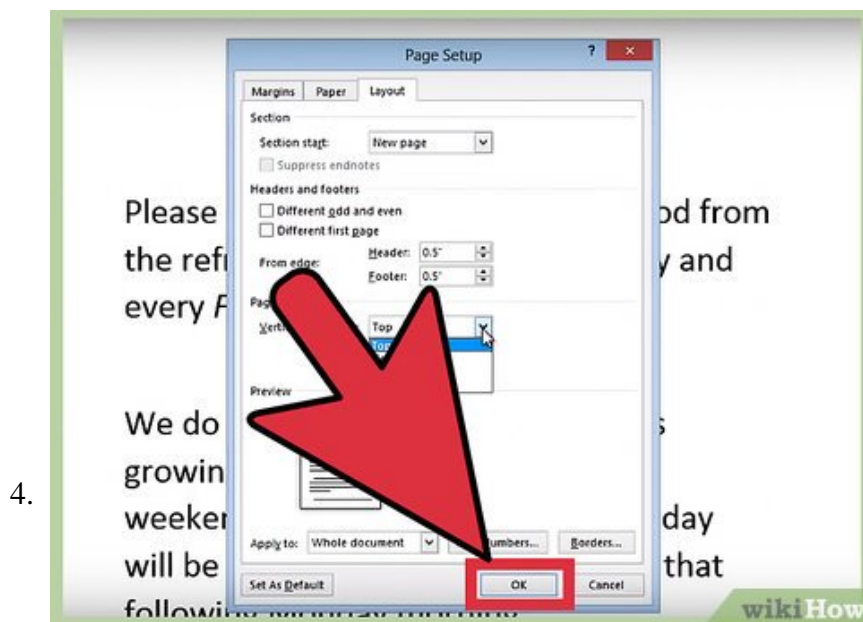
4.

Page Setup

?

Margins | Paper | Layout

Section

Section start: New page

Suppress endnotes

Headers and footers

Different odd and even

Different first page

From edge: Header: 0.5" Footer: 0.5"

Page

Verti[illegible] Top

Top

Preview

Apply to: Whole document

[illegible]umbers... Borders...

Set As Default

OK

Cancel

Please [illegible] od from the refr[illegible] y and every F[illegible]

We do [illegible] s growin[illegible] weeker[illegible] day will be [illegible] that followin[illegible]

wikiHow